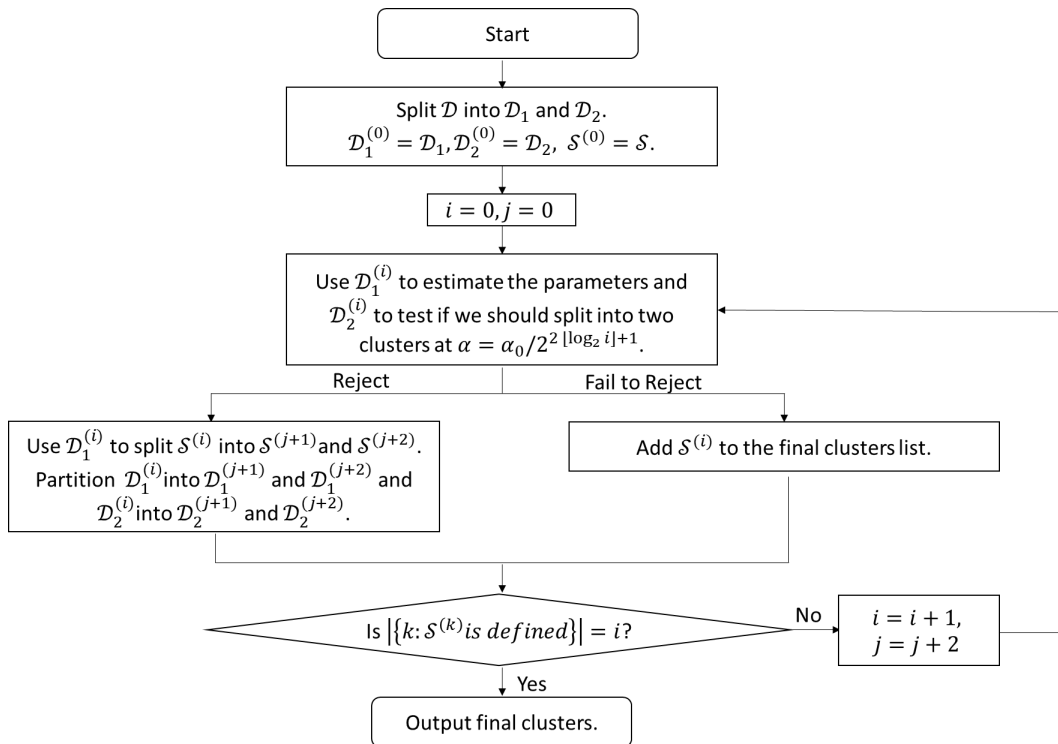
Start

Split $\mathcal{D}$ into $\mathcal{D}_1$ and $\mathcal{D}_2$.
$\mathcal{D}_1^{(0)} = \mathcal{D}_1, \mathcal{D}_2^{(0)} = \mathcal{D}_2,\ \mathcal{S}^{(0)} = \mathcal{S}$.

$i = 0, j = 0$

Use $\mathcal{D}_1^{(i)}$ to estimate the parameters and $\mathcal{D}_2^{(i)}$ to test if we should split into two clusters at $\alpha = \alpha_0 / 2^{2\lfloor \log_2 i \rfloor + 1}$.

Reject

Fail to Reject

Use $\mathcal{D}_1^{(i)}$ to split $\mathcal{S}^{(i)}$ into $\mathcal{S}^{(j+1)}$and $\mathcal{S}^{(j+2)}$. Partition $\mathcal{D}_1^{(i)}$into $\mathcal{D}_1^{(j+1)}$ and $\mathcal{D}_1^{(j+2)}$ and $\mathcal{D}_2^{(i)}$into $\mathcal{D}_2^{(j+1)}$ and $\mathcal{D}_2^{(j+2)}$.

Add $\mathcal{S}^{(i)}$ to the final clusters list.

Is $\left|\{k\colon \mathcal{S}^{(k)} is\ defined\}\right| = i$?

No

$i = i + 1,$
$j = j + 2$

Yes

Output final clusters.